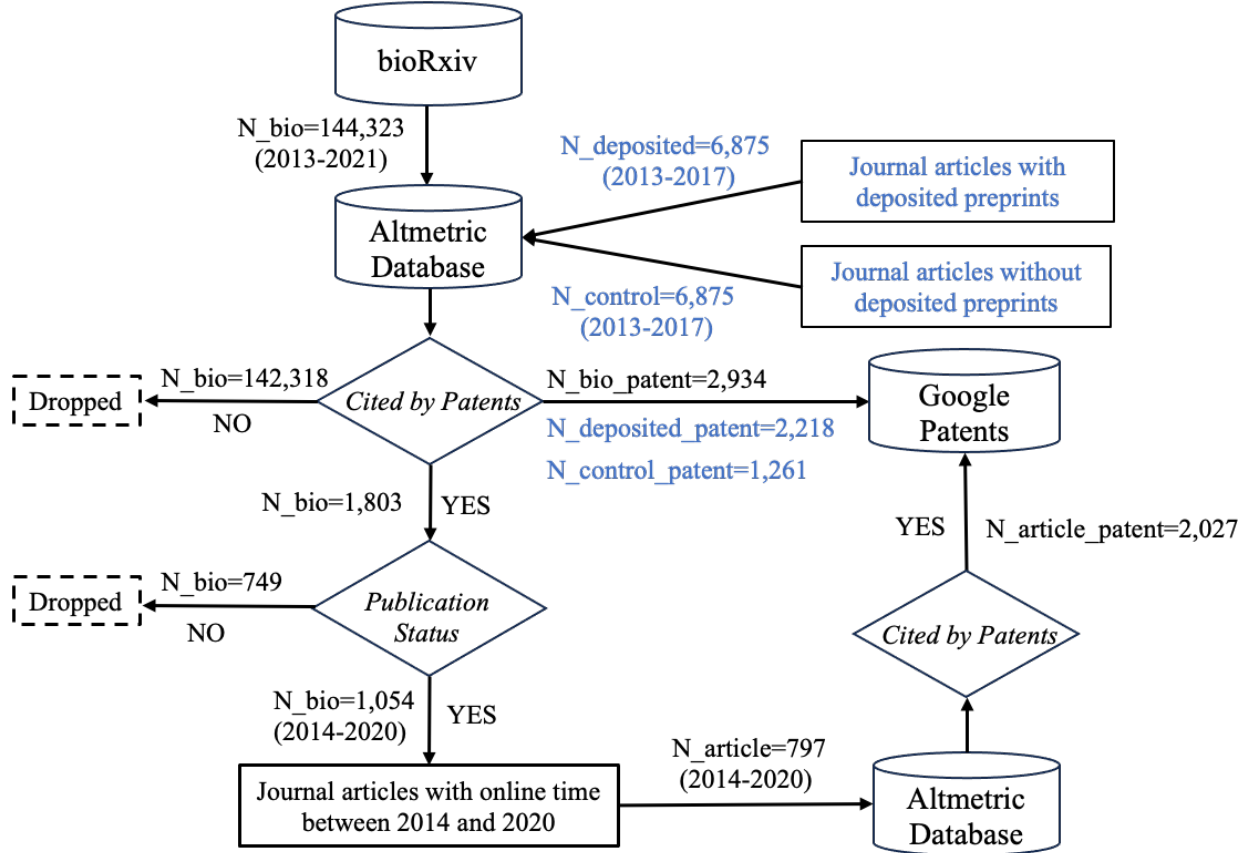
bioRxiv

N_bio=144,323 (2013-2021)

N_deposited=6,875 (2013-2017)

Journal articles with deposited preprints

Altmetric Database

Journal articles without deposited preprints

N_control=6,875 (2013-2017)

Dropped

N_bio=142,318

NO

Cited by Patents

N_bio_patent=2,934

N_deposited_patent=2,218

N_control_patent=1,261

Google Patents

N_bio=1,803

YES

YES

N_article_patent=2,027

Dropped

N_bio=749

NO

Publication Status

Cited by Patents

N_bio=1,054 (2014-2020)

YES

N_article=797 (2014-2020)

Journal articles with online time between 2014 and 2020

Altmetric Database